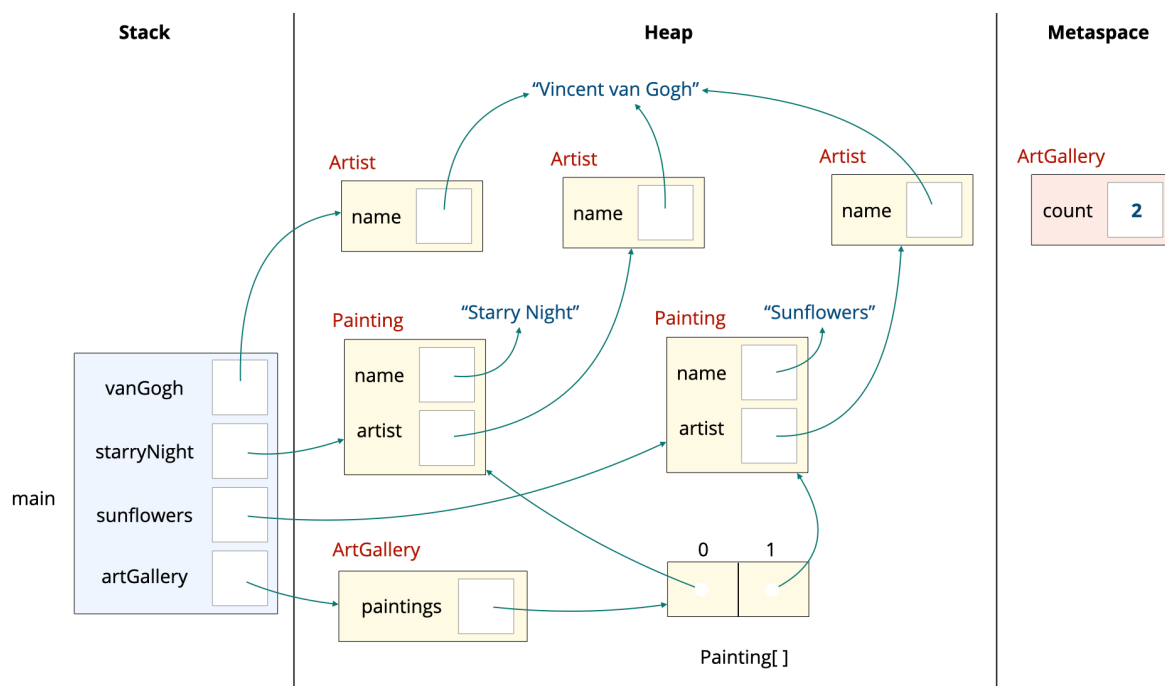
Stack

Heap

Metaspace

"Vincent van Gogh"

Artist
name

Artist
name

Artist
name

ArtGallery
count 2

Painting
"Starry Night"
name
artist

Painting
"Sunflowers"
name
artist

main

vanGogh
starryNight
sunflowers
artGallery

ArtGallery
paintings

0 1

Painting[ ]